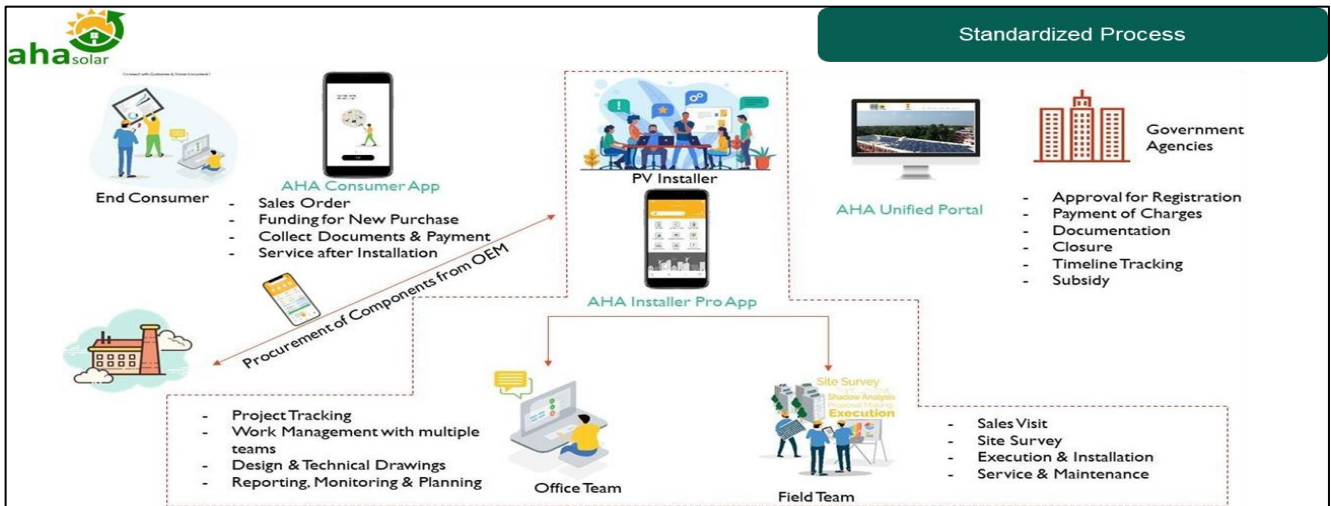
aha solar

Standardized Process

Connect with Customers & Grow Investment

End Consumer

AHA Consumer App

- Sales Order
- Funding for New Purchase
- Collect Documents & Payment
- Service after Installation

Procurement of Components from OEM

PV Installer

AHA Installer Pro App

AHA Unified Portal

Government Agencies

- Approval for Registration
- Payment of Charges
- Documentation
- Closure
- Timeline Tracking
- Subsidy

- Project Tracking
- Work Management with multiple teams
- Design & Technical Drawings
- Reporting, Monitoring & Planning

Office Team

Site Survey
Shadow Analysis
Proposal Making
Execution

Field Team

- Sales Visit
- Site Survey
- Execution & Installation
- Service & Maintenance